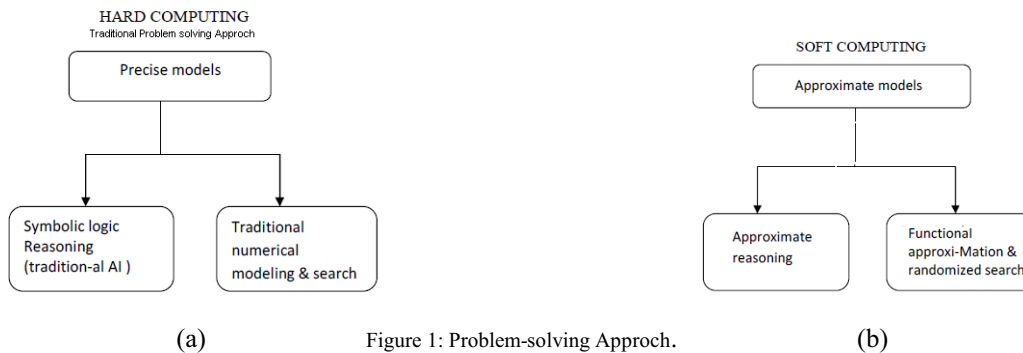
HARD COMPUTING
Traditional Problem solving Approch

Precise models

Symbolic logic Reasoning (tradition-al AI )

Traditional numerical modeling & search

SOFT COMPUTING

Approximate models

Approximate reasoning

Functional approxi-Mation & randomized search

(a) Figure 1: Problem-solving Approch. (b)